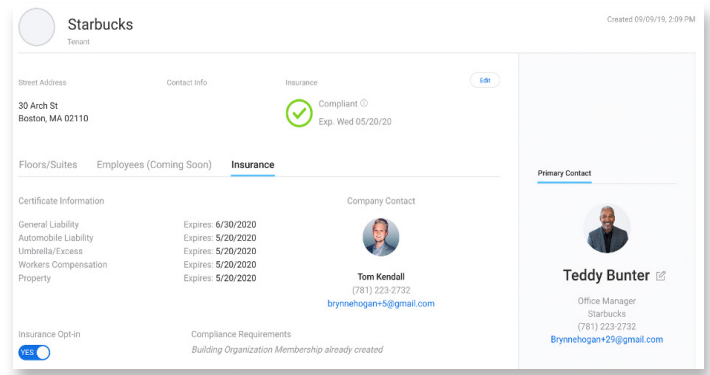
Starbucks
Tenant

Created 09/09/19, 2:09 PM

Street Address
30 Arch St
Boston, MA 02110

Contact Info

Insurance
Compliant ⓘ
Exp. Wed 05/20/20

Edit

Floors/Suites    Employees (Coming Soon)    Insurance

Certificate Information

| | |
|---|---|
| General Liability | Expires: 6/30/2020 |
| Automobile Liability | Expires: 5/20/2020 |
| Umbrella/Excess | Expires: 5/20/2020 |
| Workers Compensation | Expires: 5/20/2020 |
| Property | Expires: 5/20/2020 |

Company Contact
Tom Kendall
(781) 223-2732
brynnehogan+5@gmail.com

Insurance Opt-in
YES

Compliance Requirements
Building Organization Membership already created

Primary Contact
Teddy Bunter
Office Manager
Starbucks
(781) 223-2732
Brynnehogan+29@gmail.com